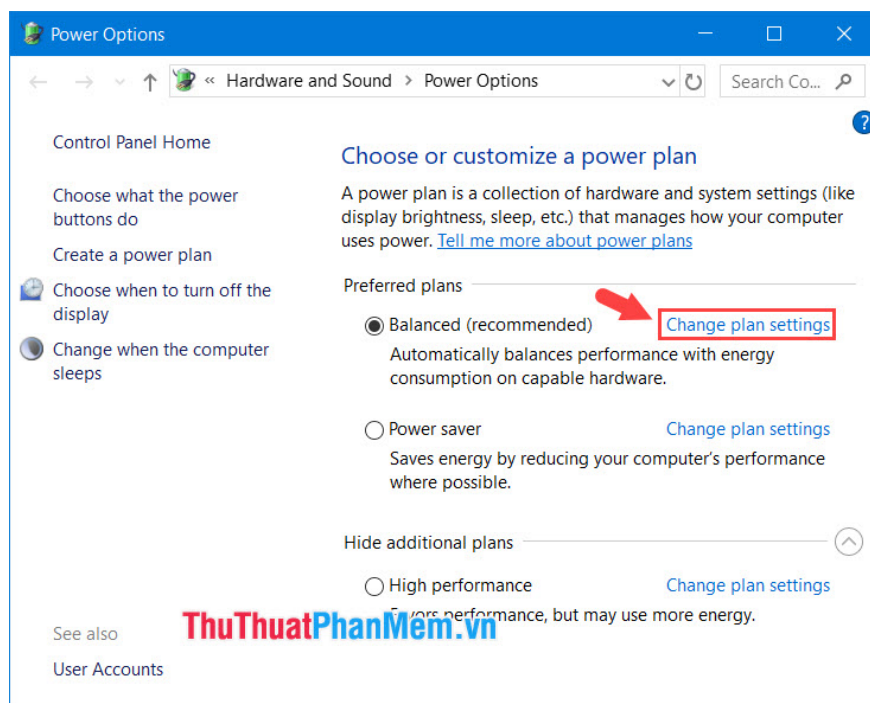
Power Options

« Hardware and Sound > Power Options

Search Co...

Control Panel Home

Choose what the power buttons do

Create a power plan

Choose when to turn off the display

Change when the computer sleeps

See also

User Accounts

Choose or customize a power plan

A power plan is a collection of hardware and system settings (like display brightness, sleep, etc.) that manages how your computer uses power. Tell me more about power plans

Preferred plans

Balanced (recommended) Change plan settings

Automatically balances performance with energy consumption on capable hardware.

Power saver Change plan settings

Saves energy by reducing your computer's performance where possible.

Hide additional plans

High performance Change plan settings

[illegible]vors performance, but may use more energy.

ThuThuatPhanMem.vn